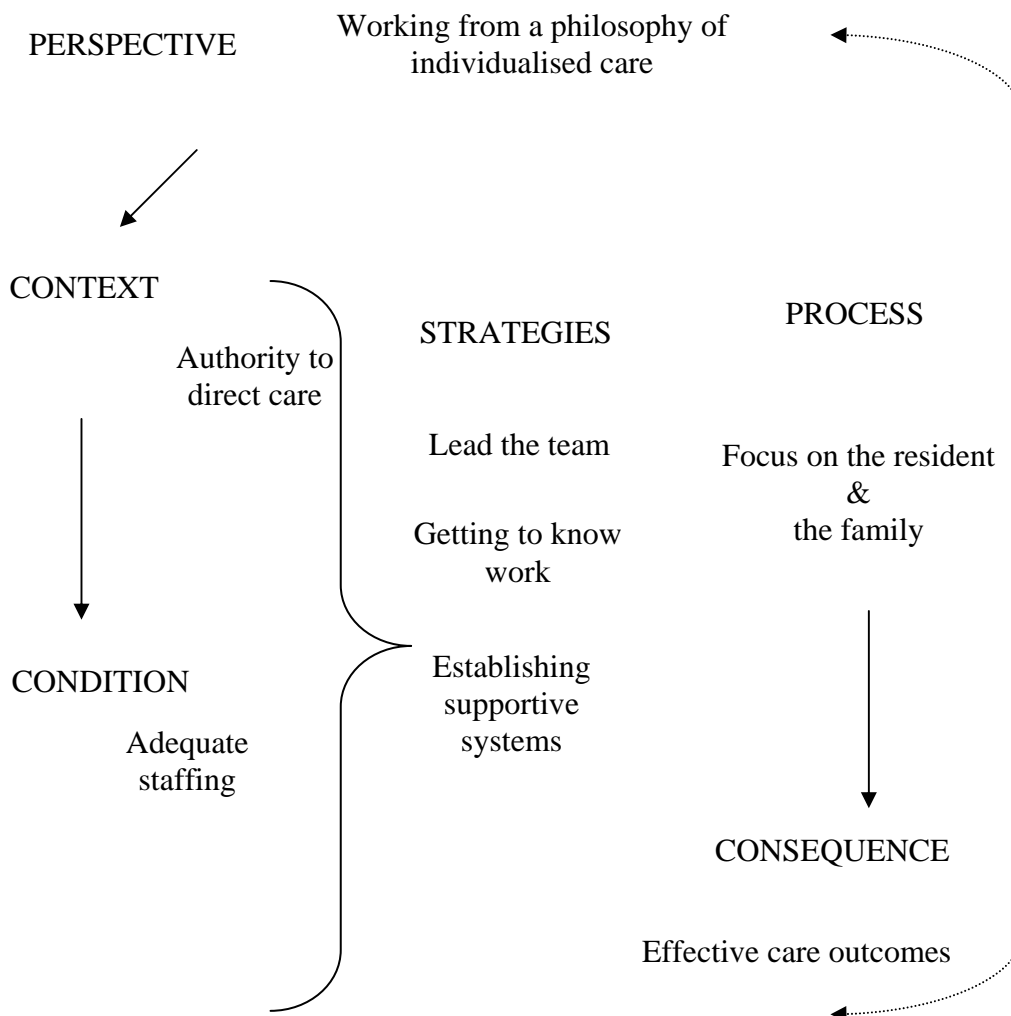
PERSPECTIVE

Working from a philosophy of individualised care

CONTEXT

Authority to direct care

CONDITION

Adequate staffing

STRATEGIES

Lead the team

Getting to know work

Establishing supportive systems

PROCESS

Focus on the resident & the family

CONSEQUENCE

Effective care outcomes